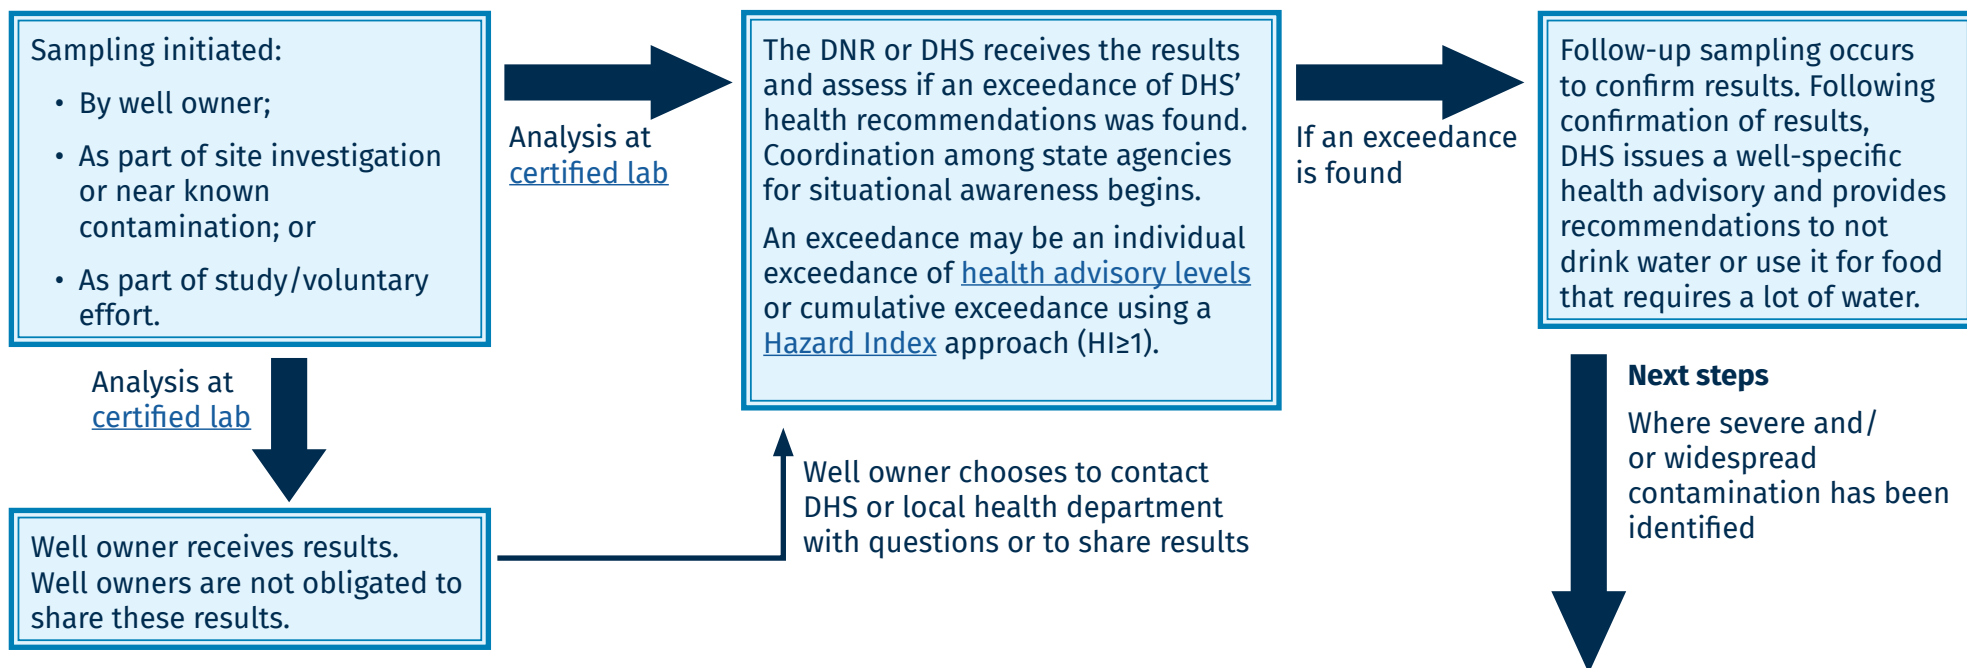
Sampling initiated:

- By well owner;
- As part of site investigation or near known contamination; or
- As part of study/voluntary effort.

Analysis at certified lab

Well owner receives results. Well owners are not obligated to share these results.

Analysis at certified lab

The DNR or DHS receives the results and assess if an exceedance of DHS' health recommendations was found. Coordination among state agencies for situational awareness begins.

An exceedance may be an individual exceedance of health advisory levels or cumulative exceedance using a Hazard Index approach (HI≥1).

Well owner chooses to contact DHS or local health department with questions or to share results

If an exceedance is found

Follow-up sampling occurs to confirm results. Following confirmation of results, DHS issues a well-specific health advisory and provides recommendations to not drink water or use it for food that requires a lot of water.

Next steps

Where severe and/ or widespread contamination has been identified